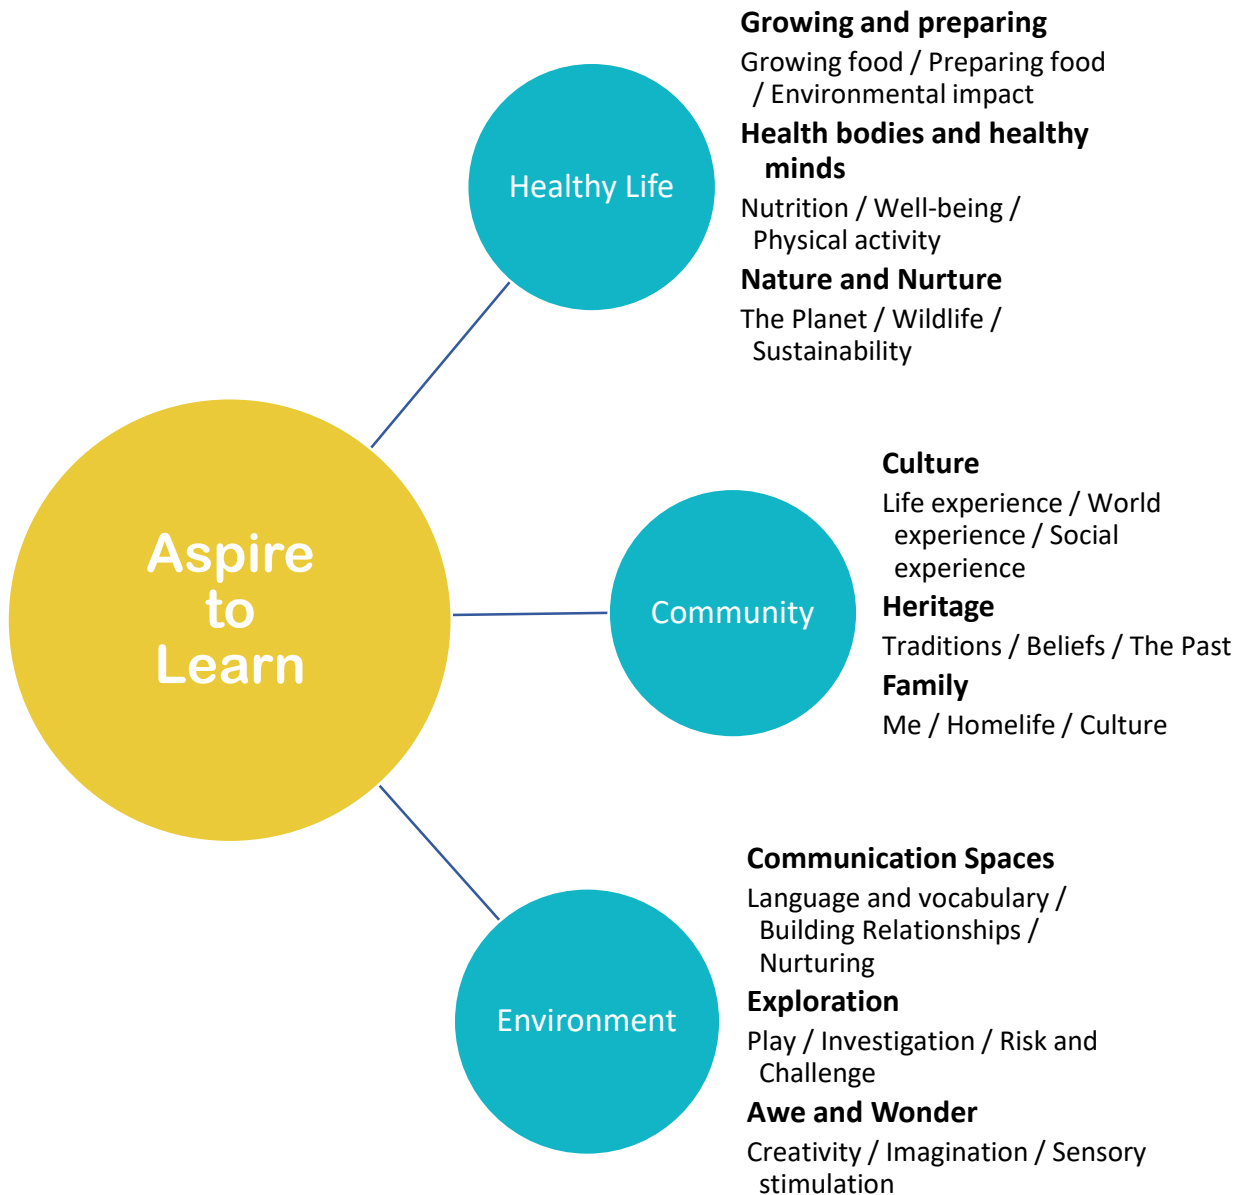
Aspire to Learn

Healthy Life

Growing and preparing

Growing food / Preparing food / Environmental impact

Health bodies and healthy minds

Nutrition / Well-being / Physical activity

Nature and Nurture

The Planet / Wildlife / Sustainability

Community

Culture

Life experience / World experience / Social experience

Heritage

Traditions / Beliefs / The Past

Family

Me / Homelife / Culture

Environment

Communication Spaces

Language and vocabulary / Building Relationships / Nurturing

Exploration

Play / Investigation / Risk and Challenge

Awe and Wonder

Creativity / Imagination / Sensory stimulation